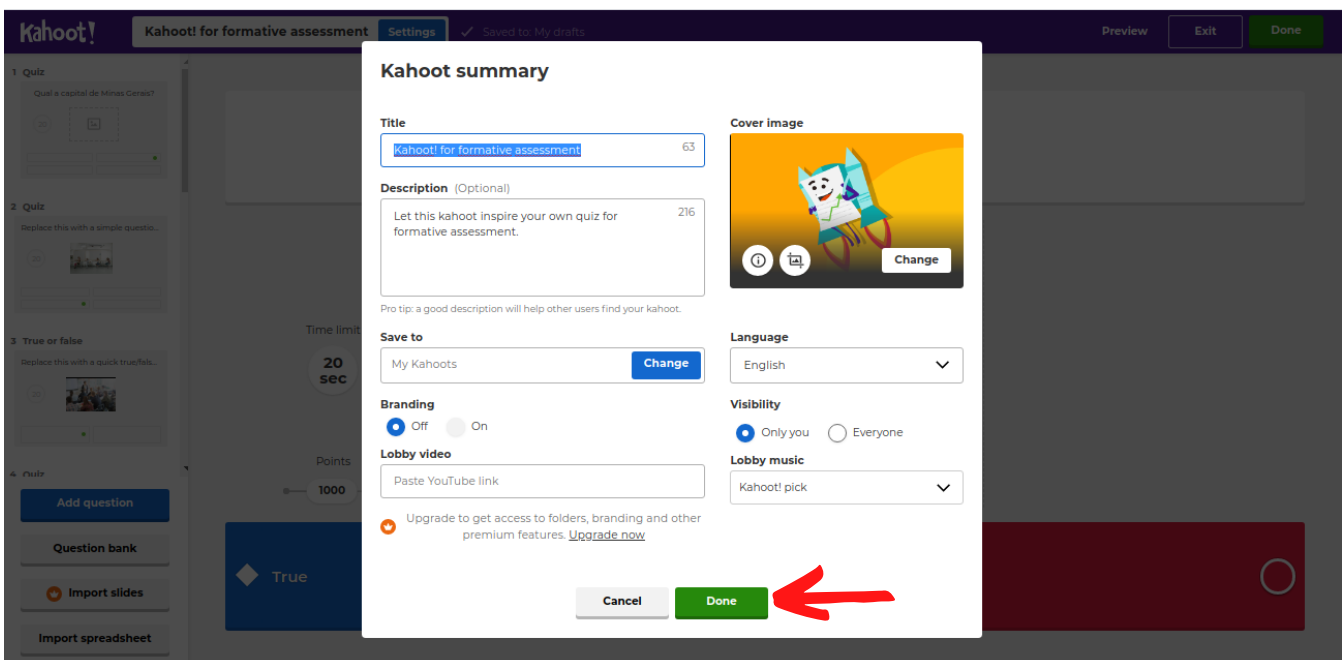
Kahoot!

Kahoot! for formative assessment Settings ✓ Saved to: My drafts

Preview Exit Done

1 Quiz
Qual a capital de Minas Gerais?
20

2 Quiz
Replace this with a simple questio...
20

3 True or false
Replace this with a quick true/fals...
20

4 Quiz

Add question
Question bank
Import slides
Import spreadsheet

Time limit
20 sec
Points
1000

True

Kahoot summary

Title
Kahoot! for formative assessment 63

Description (Optional)
Let this kahoot inspire your own quiz for formative assessment. 216

Pro tip: a good description will help other users find your kahoot.

Cover image
Change

Save to
My Kahoots Change

Language
English

Branding
Off On

Visibility
Only you Everyone

Lobby video
Paste YouTube link

Lobby music
Kahoot! pick

Upgrade to get access to folders, branding and other premium features. Upgrade now

Cancel Done